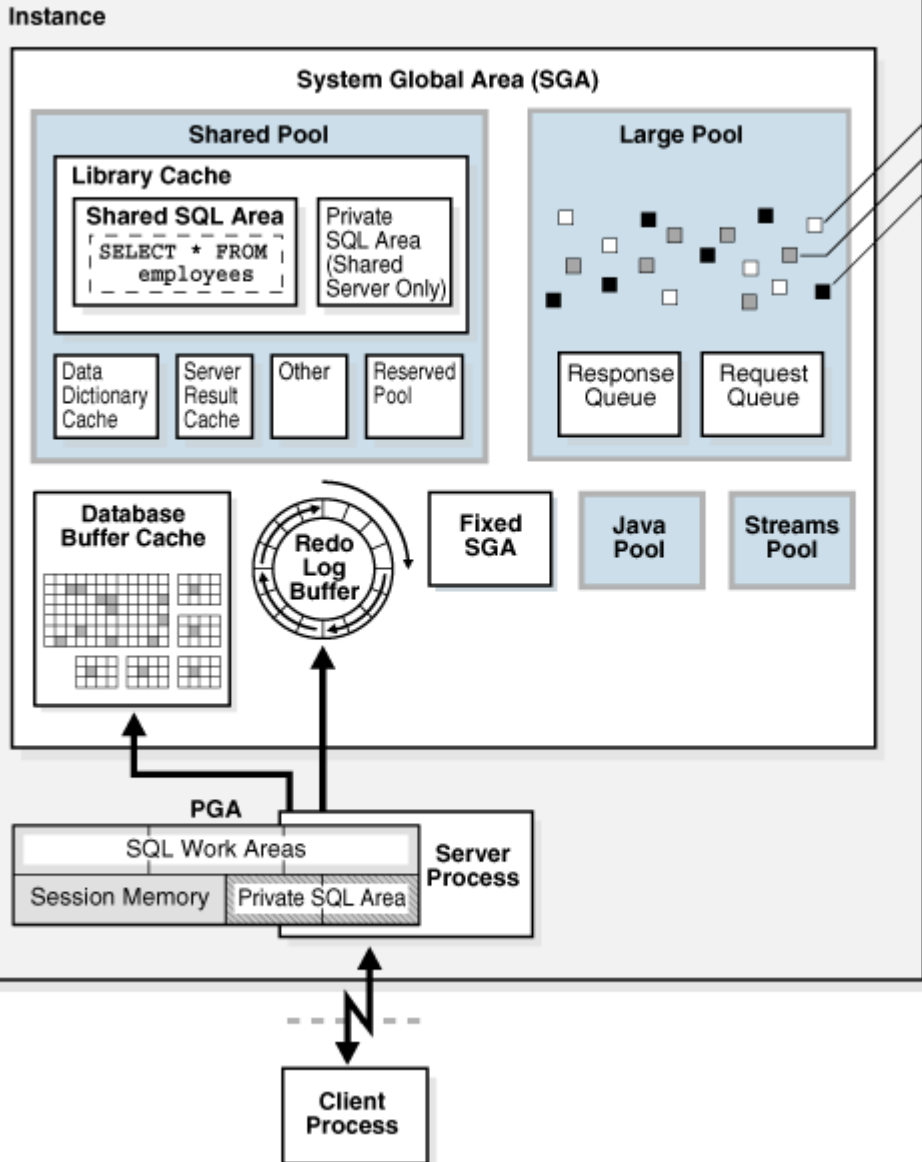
Instance

System Global Area (SGA)

Shared Pool

Library Cache

Shared SQL Area

SELECT * FROM employees

Private SQL Area (Shared Server Only)

Data Dictionary Cache

Server Result Cache

Other

Reserved Pool

Large Pool

Response Queue

Request Queue

Database Buffer Cache

Redo Log Buffer

Fixed SGA

Java Pool

Streams Pool

PGA

SQL Work Areas

Session Memory

Private SQL Area

Server Process

Client Process